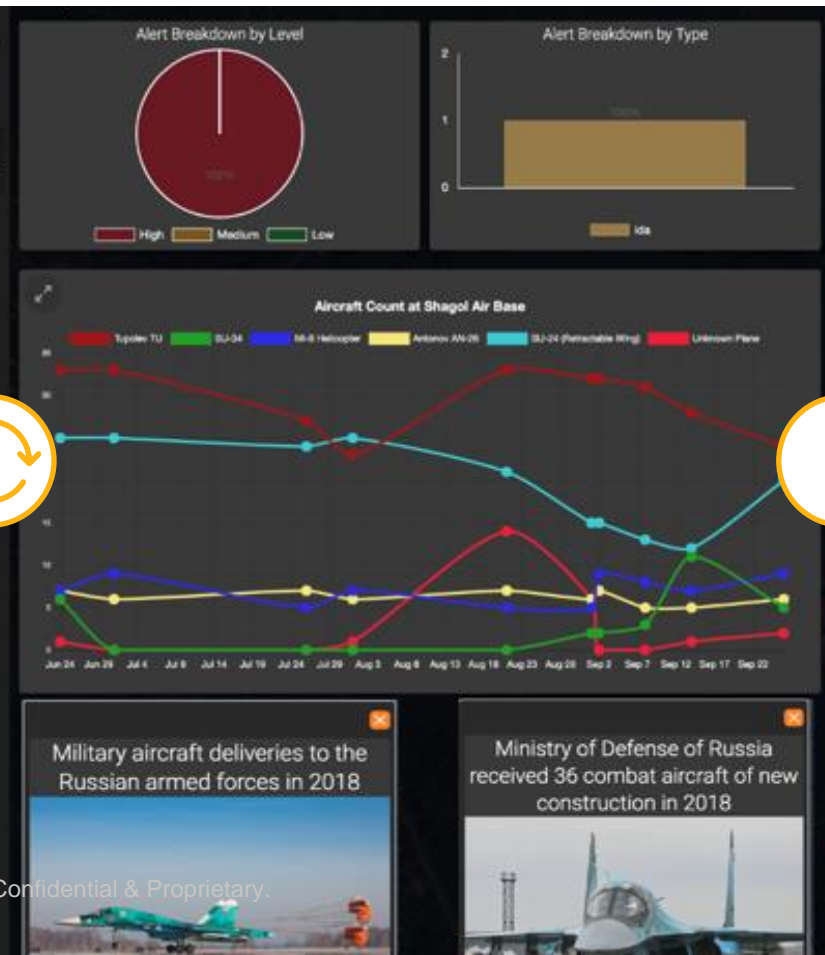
Alert Breakdown by Level

100%

High Medium Low

Alert Breakdown by Type

2

1

0

100%

ida

Aircraft Count at Shagol Air Base

Tupolev TU SU-34 Mi-8 Helicopter Antonov AN-26 SU-24 (Retractable Wing) Unknown Plane

25

20

15

10

5

0

Jun 24 Jun 29 Jul 4 Jul 9 Jul 14 Jul 19 Jul 24 Jul 29 Aug 3 Aug 8 Aug 13 Aug 18 Aug 23 Aug 28 Sep 2 Sep 7 Sep 12 Sep 17 Sep 22

Military aircraft deliveries to the Russian armed forces in 2018

Ministry of Defense of Russia received 36 combat aircraft of new construction in 2018

Confidential & Proprietary.